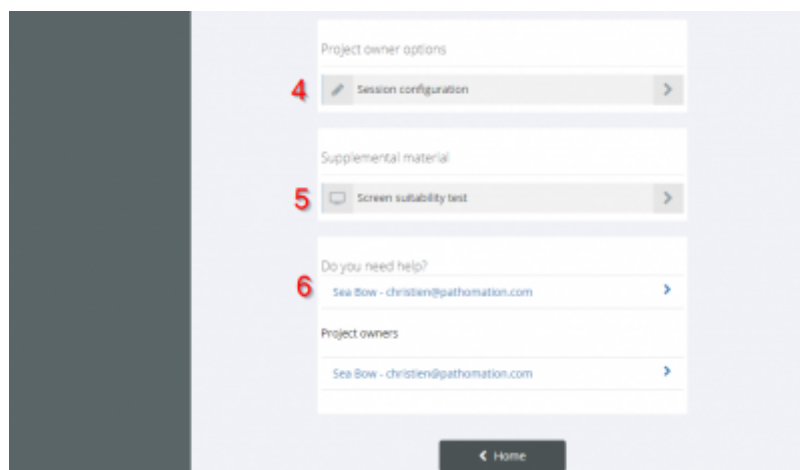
Project owner options

4 Session configuration

Supplemental material

5 Screen suitability test

Do you need help?

6 Sea Bow - christien@pathomation.com

Project owners

Sea Bow - christien@pathomation.com

Home